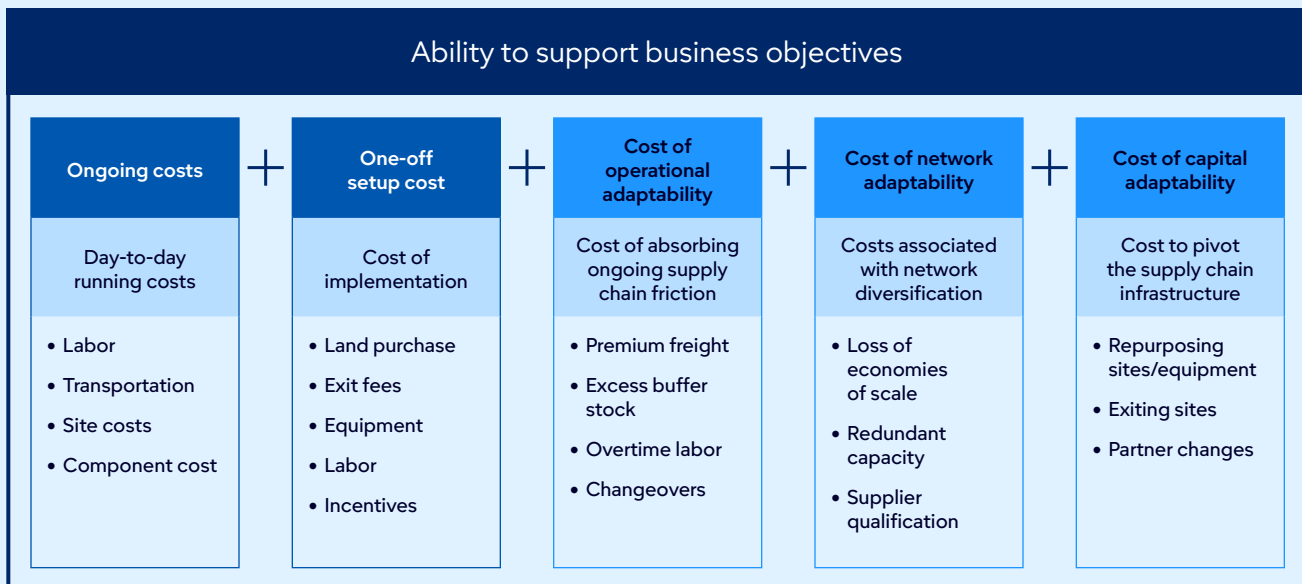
Ability to support business objectives

Ongoing costs

Day-to-day running costs

- Labor
- Transportation
- Site costs
- Component cost

+

One-off setup cost

Cost of implementation

- Land purchase
- Exit fees
- Equipment
- Labor
- Incentives

+

Cost of operational adaptability

Cost of absorbing ongoing supply chain friction

- Premium freight
- Excess buffer stock
- Overtime labor
- Changeovers

+

Cost of network adaptability

Costs associated with network diversification

- Loss of economies of scale
- Redundant capacity
- Supplier qualification

+

Cost of capital adaptability

Cost to pivot the supply chain infrastructure

- Repurposing sites/equipment
- Exiting sites
- Partner changes